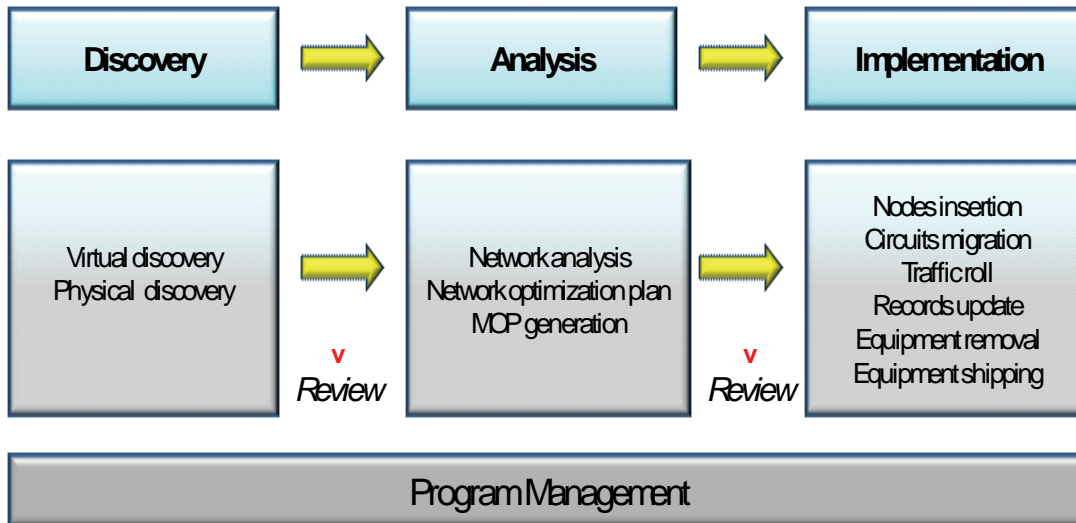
Discovery

Analysis

Implementation

Virtual discovery
Physical discovery

v
Review

Network analysis
Network optimization plan
MOP generation

v
Review

Nodes insertion
Circuits migration
Traffic roll
Records update
Equipment removal
Equipment shipping

Program Management